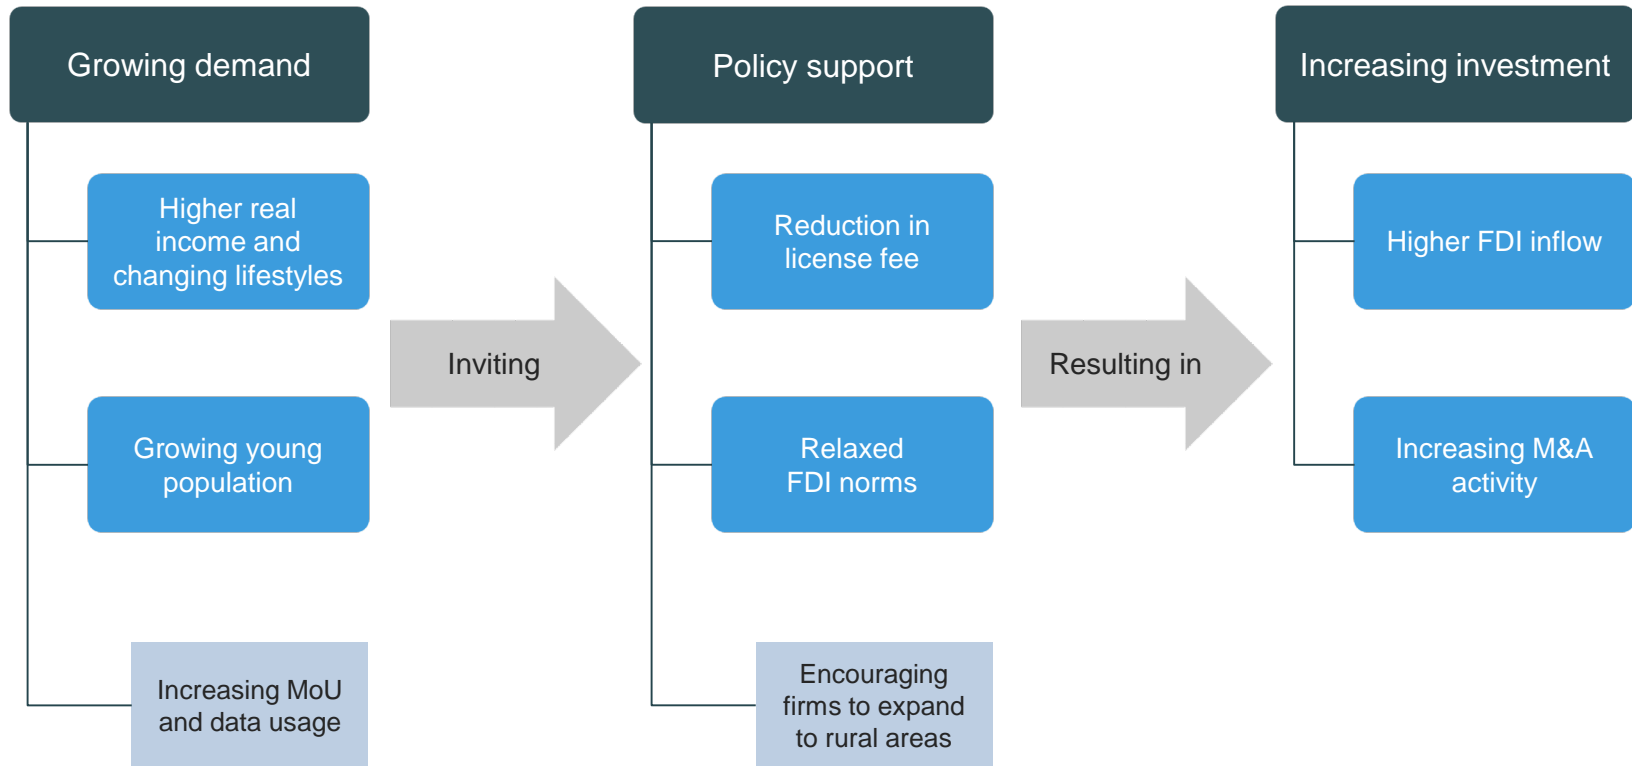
Growing demand

Higher real income and changing lifestyles

Growing young population

Increasing MoU and data usage

Inviting

Policy support

Reduction in license fee

Relaxed FDI norms

Encouraging firms to expand to rural areas

Resulting in

Increasing investment

Higher FDI inflow

Increasing M&A activity